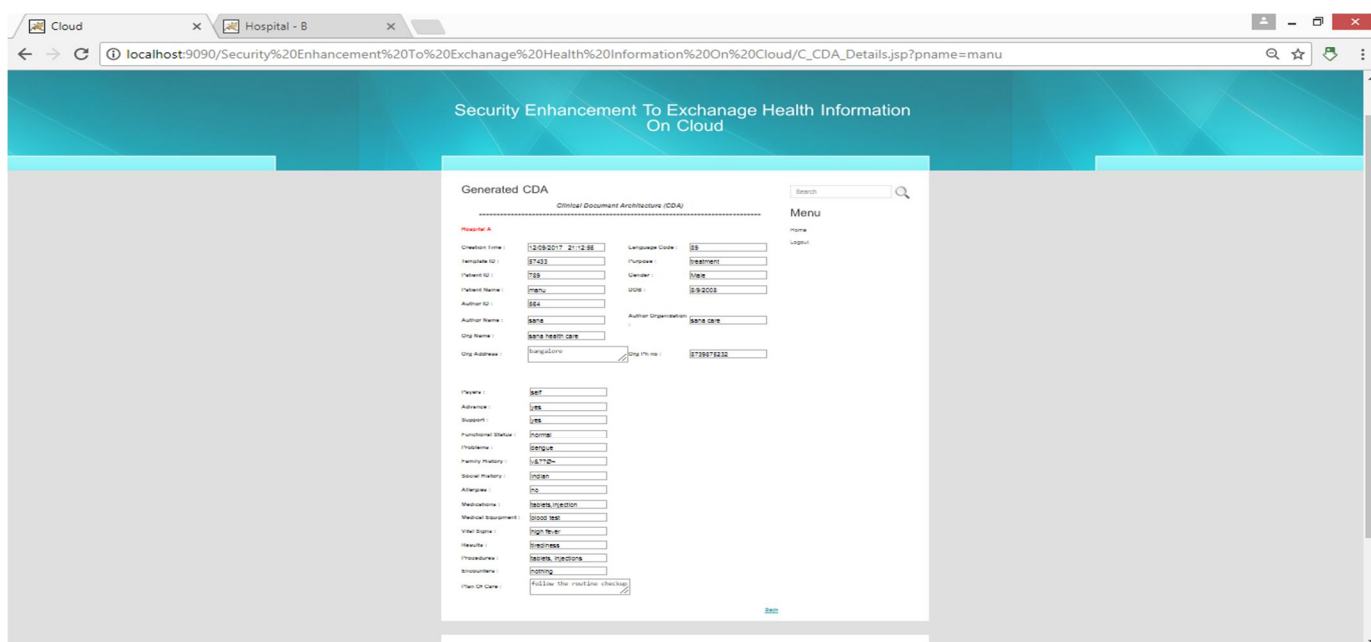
Cloud
Hospital - B
localhost:9090/Security%20Enhancement%20To%20Exchanage%20Health%20Information%20On%20Cloud/C_CDA_Details.jsp?pname=manu

Security Enhancement To Exchanage Health Information On Cloud

Generated CDA

Clinical Document Architecture (CDA)

Hospital A

Creation Time : 12/09/2017 21:12:56
Language Code : 59
Template ID : 57433
Purpose : treatment
Patient ID : 789
Gender : Male
Patient Name : manu
DOB : 5/9/2003
Author ID : 564
Author Name : sana
Author Organization : sana care
Org Name : sana health care
Org Address : bangalore
Org Ph no : 8739875232

Payers : self
Advance : yes
Support : yes
Functional Status : normal
Problems : dengue
Family History : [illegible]
Social History : indian
Allergies : no
Medications : tablets,injection
Medical Equipment : blood test
Vital Signs : high fever
Results : tiredness
Procedures : tablets, injections
Encounters : nothing
Plan Of Care : follow the routine checkup

Back

Search
Menu
Home
Logout